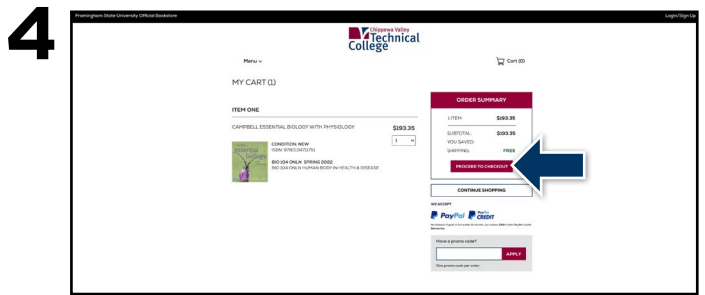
4

Framingham State University Official Bookstore

Login/Sign Up

Chippewa Valley Technical College

Menu

Cart (0)

MY CART (1)

ITEM ONE

CAMPBELL ESSENTIAL BIOLOGY WITH PHYSIOLOGY

$193.35

1

CONDITION: NEW
ISBN: 9780134711751

BIO 104 ONLN SPRING 2022
BIO 104 ONLN HUMAN BODY IN HEALTH & DISEASE

ORDER SUMMARY

1 ITEM: $193.35

SUBTOTAL: $193.35

YOU SAVED:

SHIPPING: FREE

PROCEED TO CHECKOUT

CONTINUE SHOPPING

WE ACCEPT

PayPal PayPal CREDIT

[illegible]

Have a promo code?

APPLY

One promo code per order.